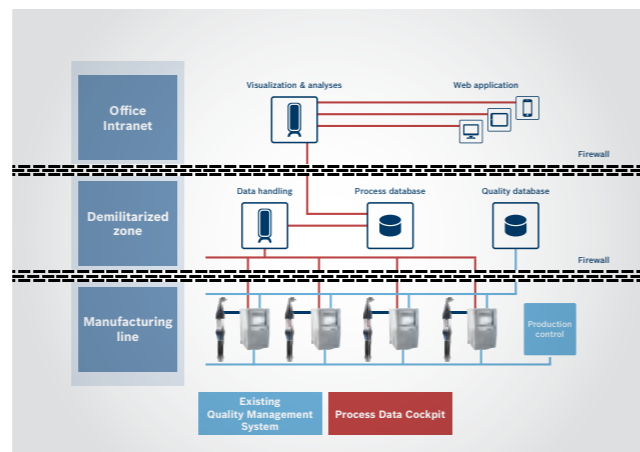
Office Intranet

Visualization & analyses

Web application

Firewall

Demilitarized zone

Data handling

Process database

Quality database

Firewall

Manufacturing line

Production control

Existing Quality Management System

Process Data Cockpit